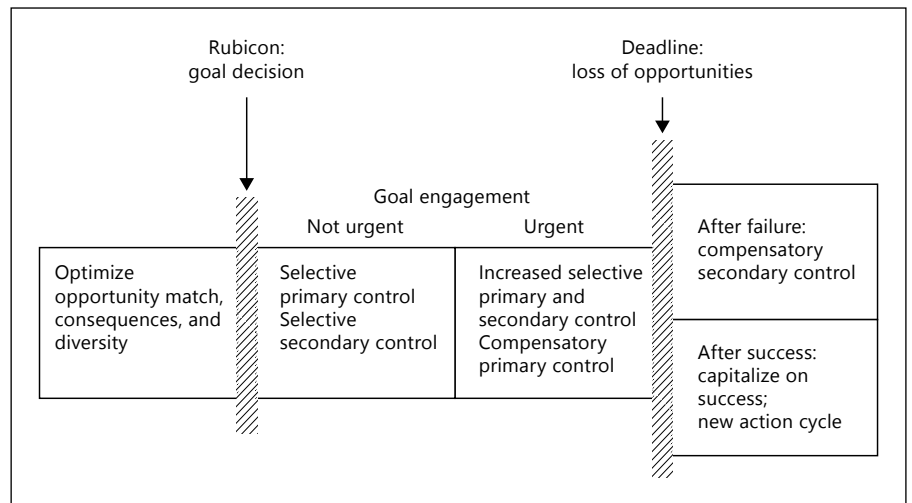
Rubicon:
goal decision

Deadline:
loss of opportunities

Goal engagement

Not urgent

Urgent

Optimize opportunity match, consequences, and diversity

Selective primary control
Selective secondary control

Increased selective primary and secondary control
Compensatory primary control

After failure: compensatory secondary control

After success: capitalize on success; new action cycle